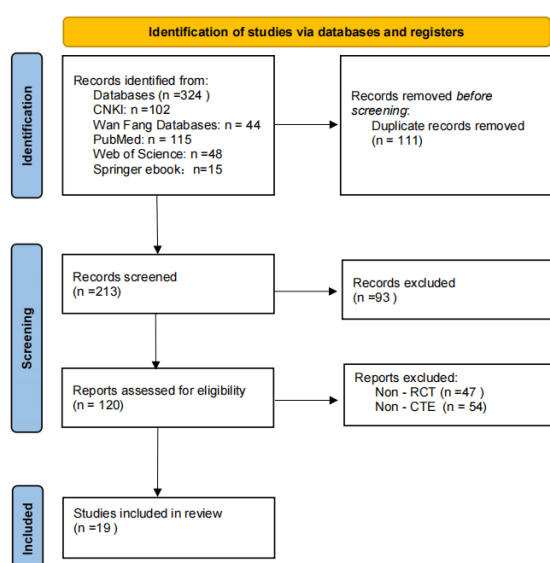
Identification of studies via databases and registers

Identification

Records identified from:
Databases (n =324 )
CNKI: n =102
Wan Fang Databases: n = 44
PubMed: n = 115
Web of Science: n =48
Springer ebook：n=15

Records removed *before screening*:
Duplicate records removed (n = 111)

Screening

Records screened
(n =213)

Records excluded
(n =93 )

Reports assessed for eligibility
(n = 120)

Reports excluded:
Non - RCT (n =47 )
Non - CTE (n = 54)

Included

Studies included in review
(n =19 )